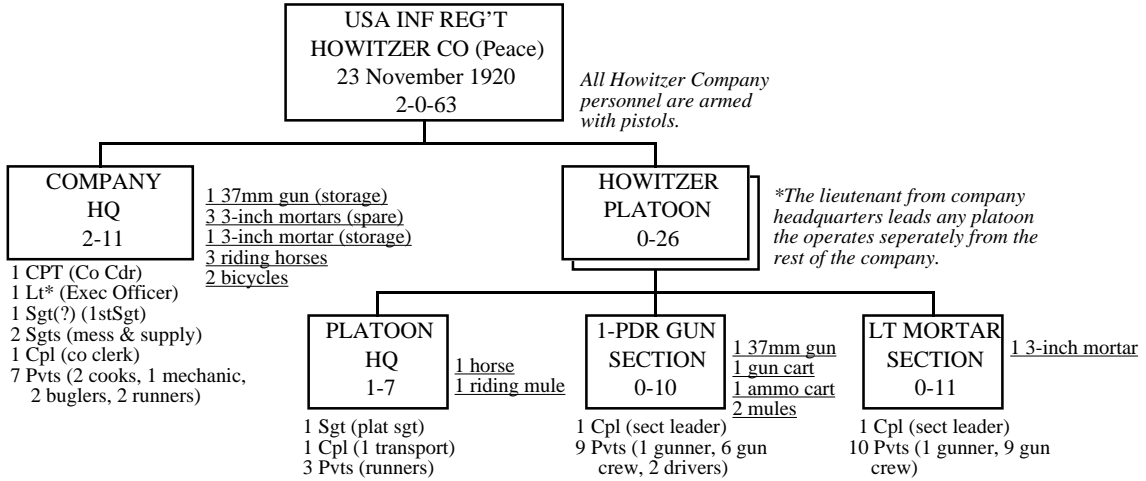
USA INF REG'T
HOWITZER CO (Peace)
23 November 1920
2-0-63

All Howitzer Company personnel are armed with pistols.

COMPANY
HQ
2-11

1 37mm gun (storage)
3 3-inch mortars (spare)
1 3-inch mortar (storage)
3 riding horses
2 bicycles

1 CPT (Co Cdr)
1 Lt* (Exec Officer)
1 Sgt(?) (1stSgt)
2 Sgts (mess & supply)
1 Cpl (co clerk)
7 Pvts (2 cooks, 1 mechanic, 2 buglers, 2 runners)

HOWITZER
PLATOON
0-26

*The lieutenant from company headquarters leads any platoon the operates seperately from the rest of the company.

PLATOON
HQ
1-7

1 horse
1 riding mule

1 Sgt (plat sgt)
1 Cpl (1 transport)
3 Pvts (runners)

1-PDR GUN
SECTION
0-10

1 37mm gun
1 gun cart
1 ammo cart
2 mules

1 Cpl (sect leader)
9 Pvts (1 gunner, 6 gun crew, 2 drivers)

LT MORTAR
SECTION
0-11

1 3-inch mortar

1 Cpl (sect leader)
10 Pvts (1 gunner, 9 gun crew)